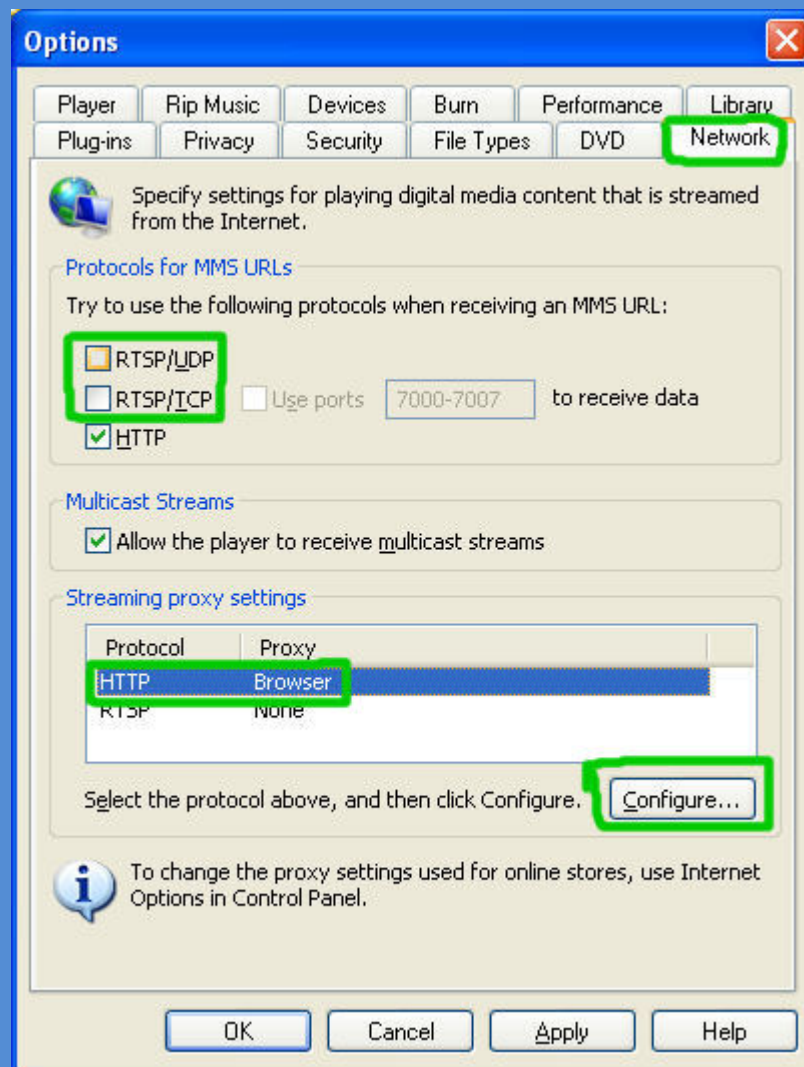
Options

Player | Rip Music | Devices | Burn | Performance | Library
Plug-ins | Privacy | Security | File Types | DVD | Network

Specify settings for playing digital media content that is streamed from the Internet.

Protocols for MMS URLs

Try to use the following protocols when receiving an MMS URL:

RTSP/UDP
RTSP/TCP
Use ports 7000-7007 to receive data
HTTP

Multicast Streams

Allow the player to receive multicast streams

Streaming proxy settings

| Protocol | Proxy |
|---|---|
| HTTP | Browser |
| RTSP | None |

Select the protocol above, and then click Configure.

Configure...

To change the proxy settings used for online stores, use Internet Options in Control Panel.

OK
Cancel
Apply
Help